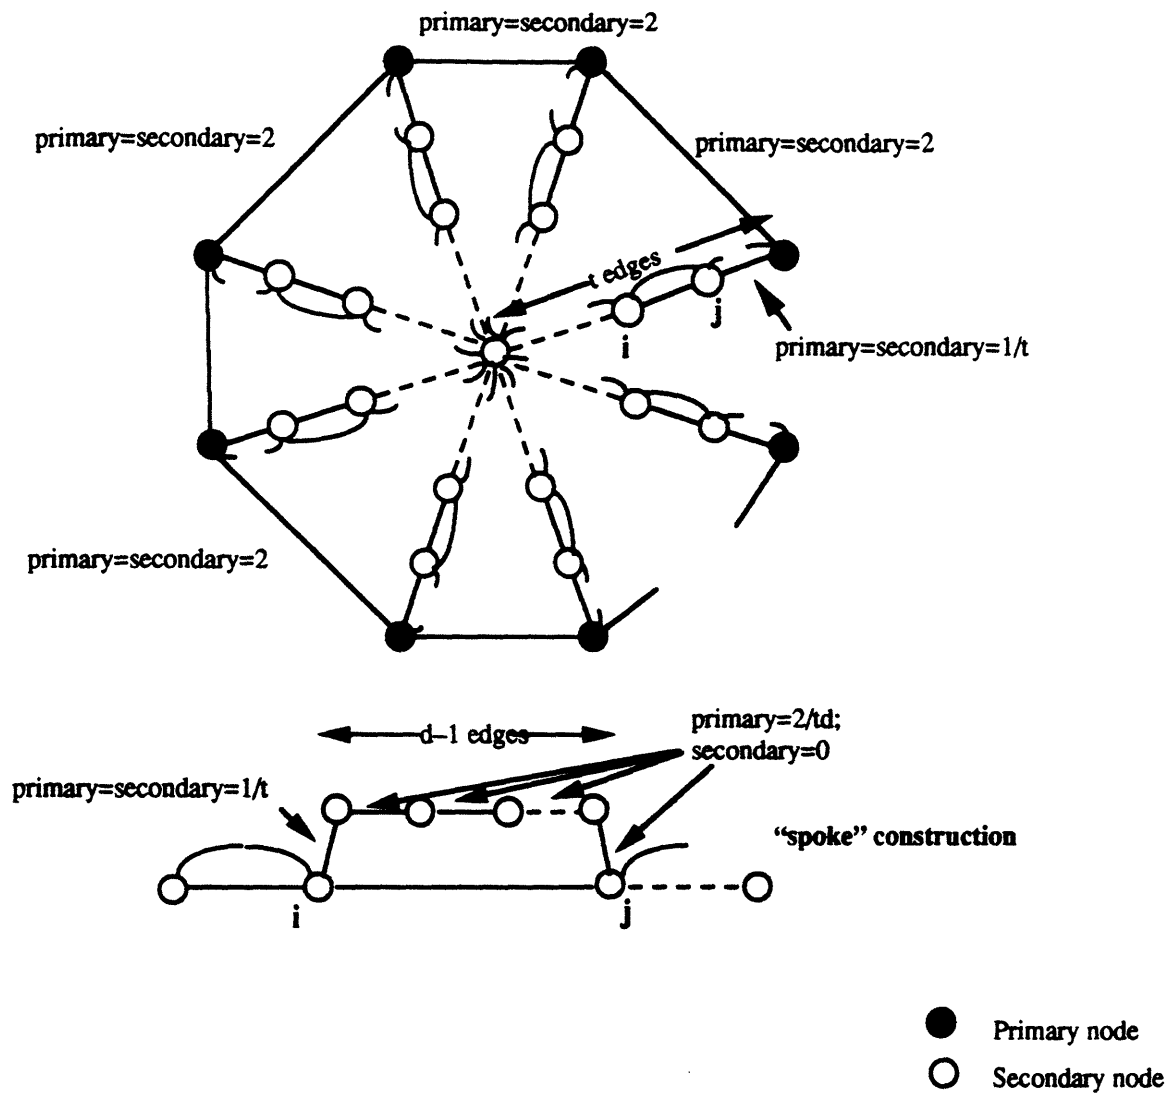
primary=secondary=2

primary=secondary=2

primary=secondary=2

t edges

j

i

primary=secondary=1/t

primary=secondary=2

d–1 edges

primary=2/td;
secondary=0

primary=secondary=1/t

"spoke" construction

i

j

Primary node

Secondary node